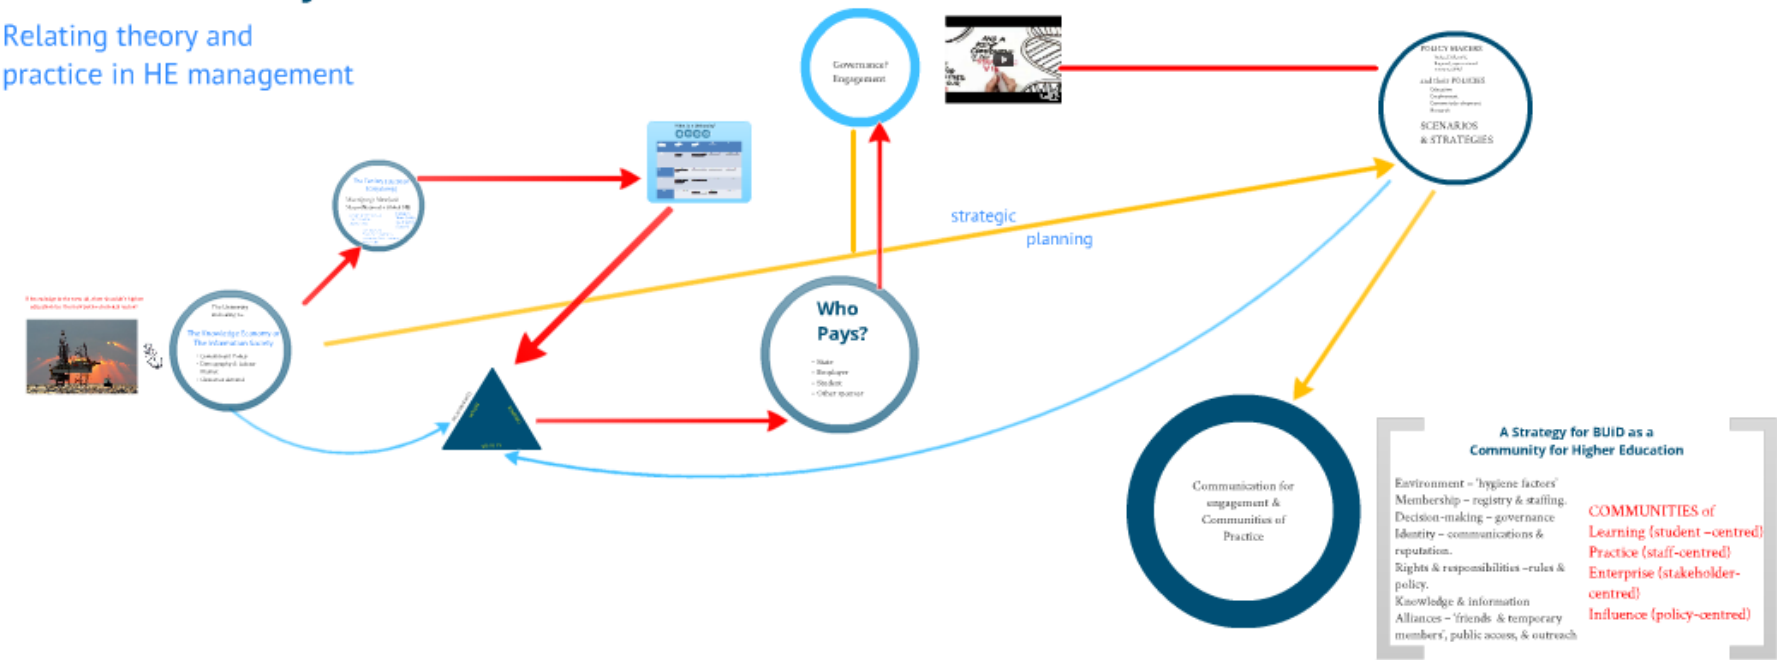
Relating theory and practice in HE management

Governance? Engagement

POLICY MAKERS
and their POLICIES
SCENARIOS & STRATEGIES

strategic planning

Who Pays?

• State
• Employer
• Student
• Other sponsor

The University
The Knowledge Economy or The Information Society

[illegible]

A Strategy for BUiD as a Community for Higher Education

Environment – 'hygiene factors'
Membership – registry & staffing.
Decision-making – governance
Identity – communications & reputation.
Rights & responsibilities –rules & policy.
Knowledge & information
Alliances – 'friends & temporary members', public access, & outreach

COMMUNITIES of
Learning (student –centred)
Practice (staff-centred)
Enterprise (stakeholder-centred)
Influence (policy-centred)

Communication for engagement & Communities of Practice